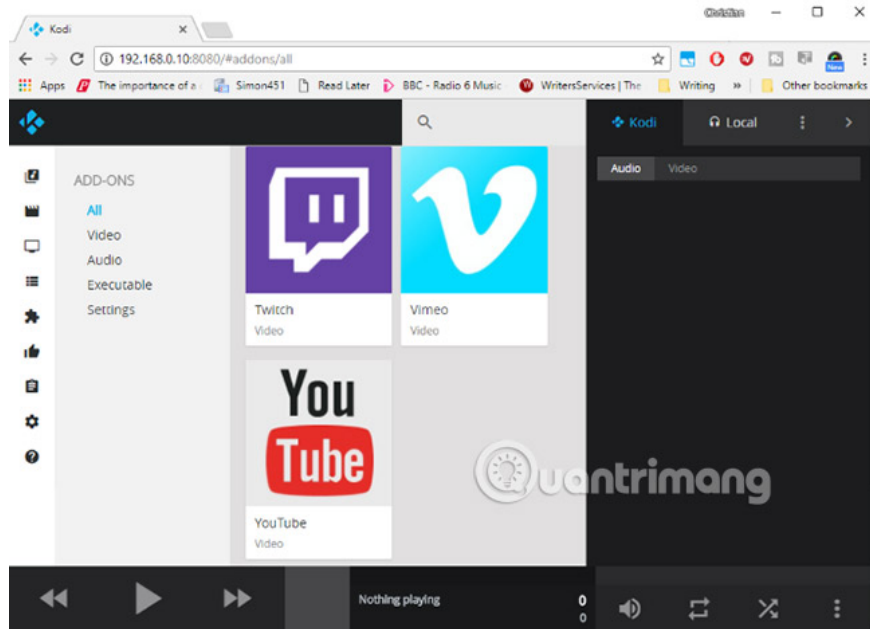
Kodi ×

Christian

192.168.0.10:8080/#addons/all

Apps The importance of a Simon451 Read Later BBC - Radio 6 Music WritersServices | The Writing » Other bookmarks

Kodi Local

Audio Video

ADD-ONS
All
Video
Audio
Executable
Settings

You Tube

Twitch
Video

Vimeo
Video

YouTube
Video

Quantrimang

Nothing playing

0
0